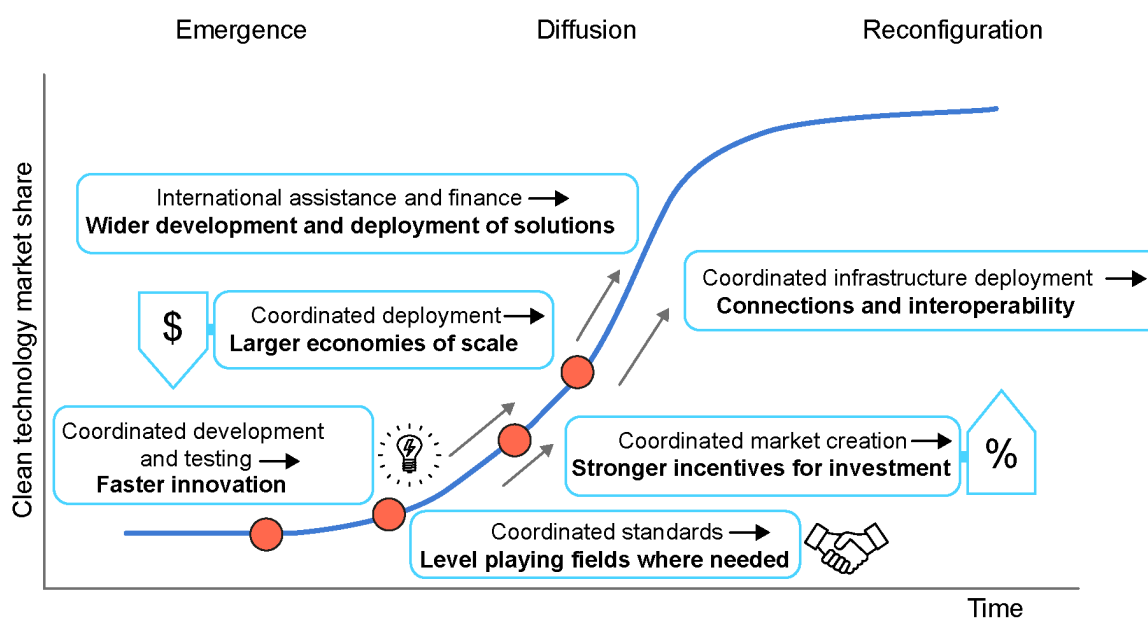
Emergence Diffusion Reconfiguration

Clean technology market share

International assistance and finance → **Wider development and deployment of solutions**

Coordinated infrastructure deployment → **Connections and interoperability**

$

Coordinated deployment → **Larger economies of scale**

Coordinated development and testing → **Faster innovation**

Coordinated market creation → **Stronger incentives for investment**

%

Coordinated standards → **Level playing fields where needed**

Time